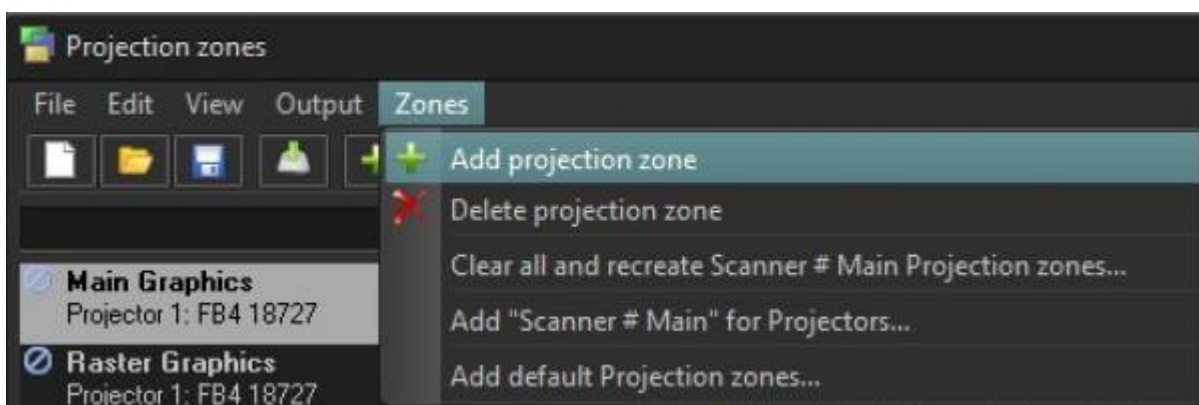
Projection zones

File Edit View Output Zones

Add projection zone
Delete projection zone
Clear all and recreate Scanner # Main Projection zones...
Add "Scanner # Main" for Projectors...
Add default Projection zones...

Main Graphics
Projector 1: FB4 18727
Raster Graphics
Projector 1: FB4 18727